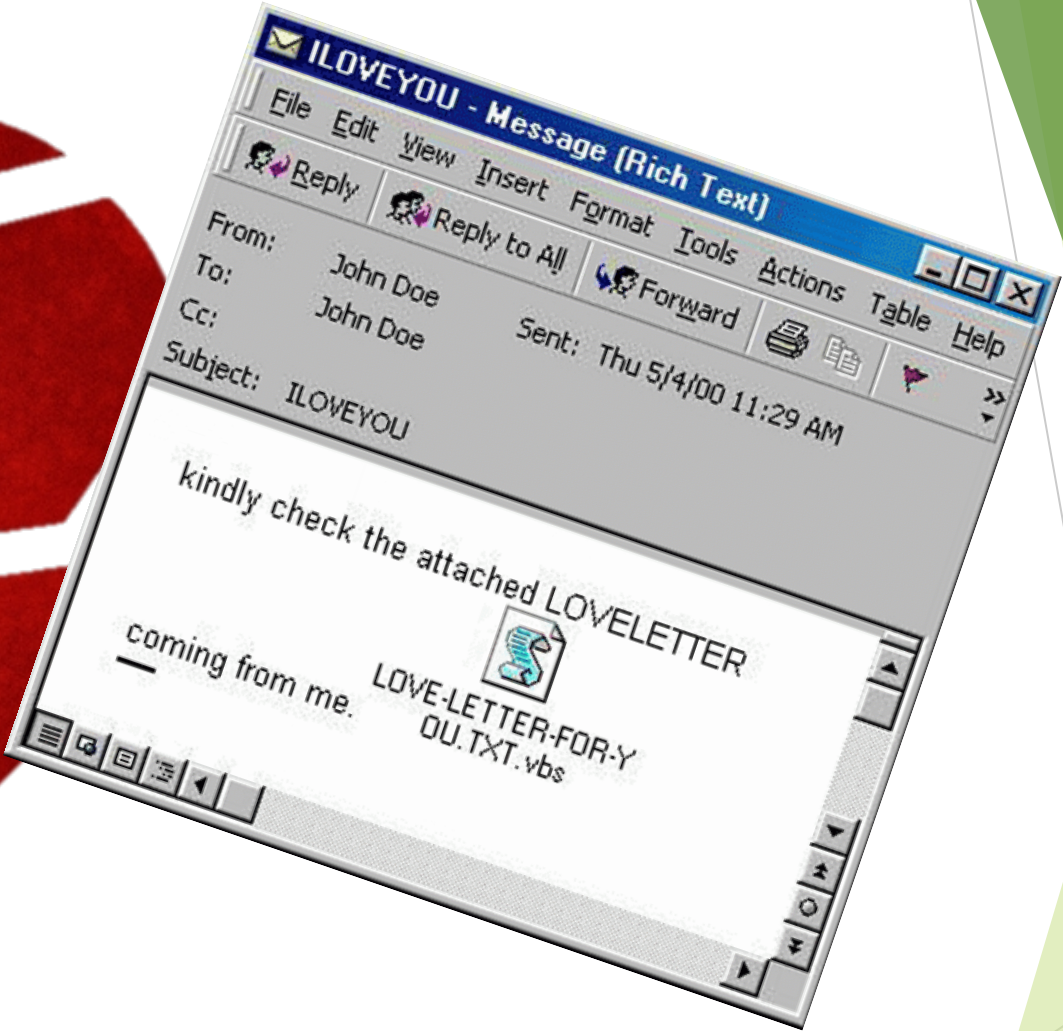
ILOVEYOU - Message (Rich Text)

File Edit View Insert Format Tools Actions Table Help

Reply Reply to All Forward

From: John Doe
To: John Doe
Cc:
Sent: Thu 5/4/00 11:29 AM
Subject: ILOVEYOU

kindly check the attached LOVELETTER coming from me.

LOVE-LETTER-FOR-YOU.TXT.vbs